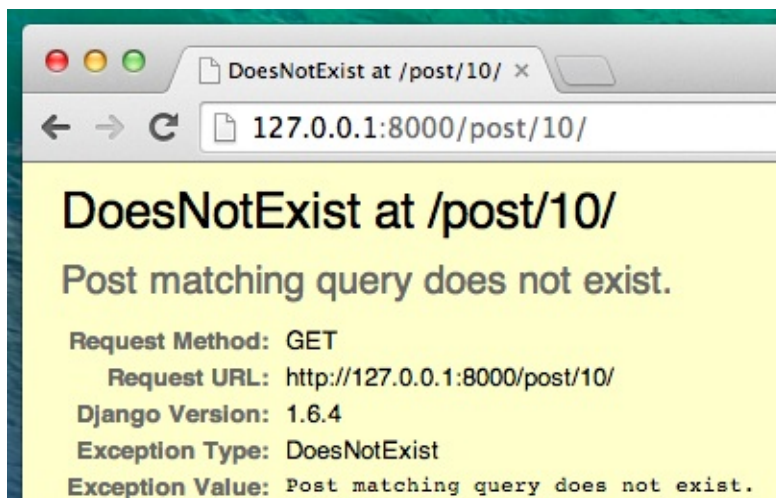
DoesNotExist at /post/10/ ×

127.0.0.1:8000/post/10/

DoesNotExist at /post/10/

Post matching query does not exist.

| | |
|---|---|
| Request Method: | GET |
| Request URL: | http://127.0.0.1:8000/post/10/ |
| Django Version: | 1.6.4 |
| Exception Type: | DoesNotExist |
| Exception Value: | Post matching query does not exist. |